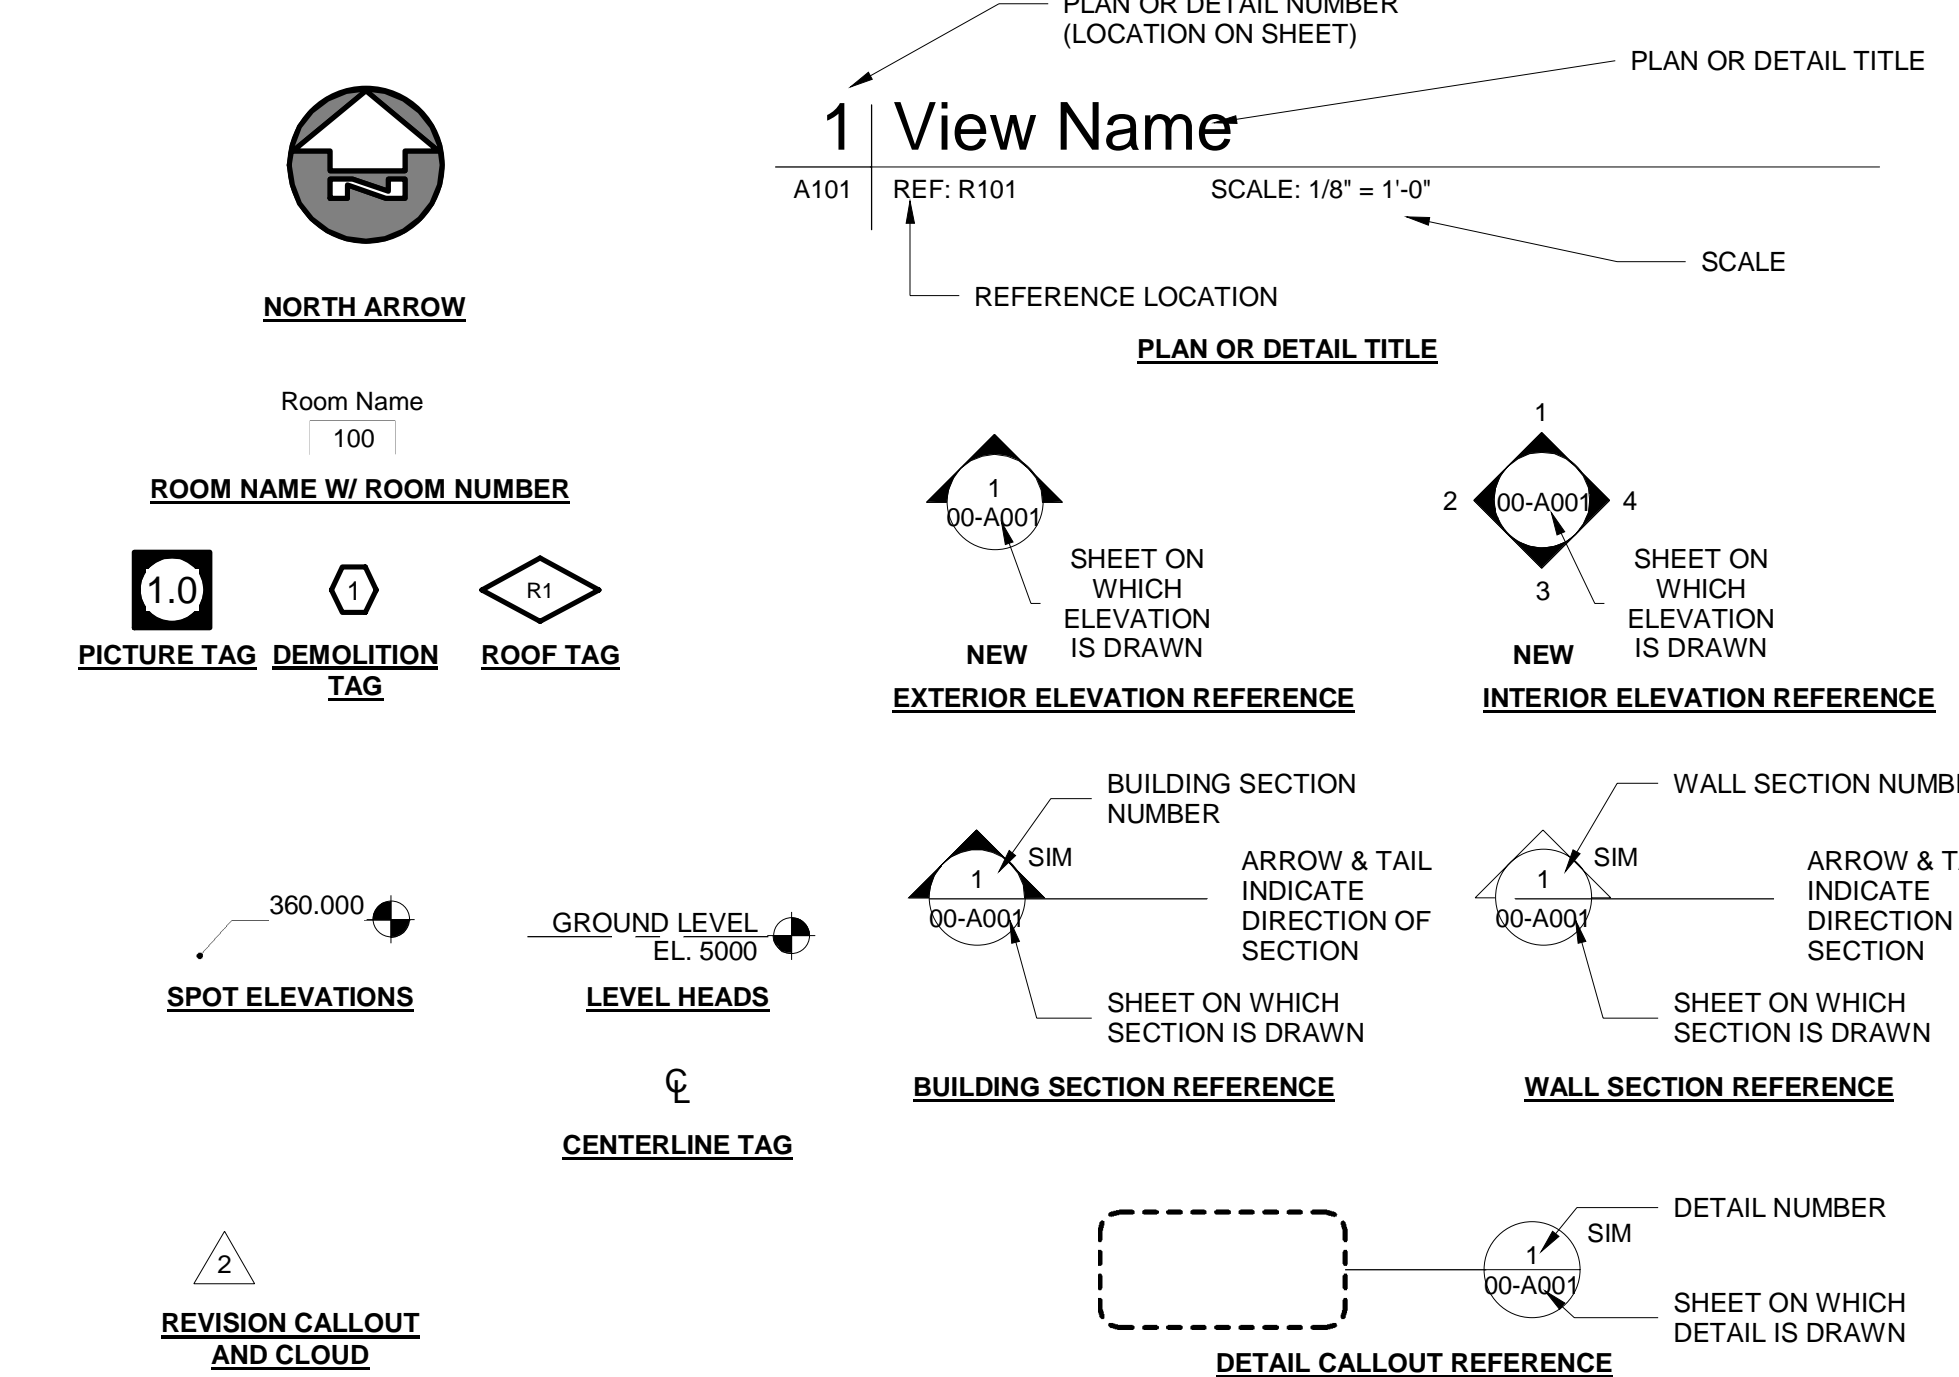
PLAN OR DETAIL NUMBER (LOCATION ON SHEET)

PLAN OR DETAIL TITLE

1 View Name

A101 REF: R101 SCALE: 1/8" = 1'-0"

SCALE

REFERENCE LOCATION

PLAN OR DETAIL TITLE

NORTH ARROW

Room Name
100

ROOM NAME W/ ROOM NUMBER

1.0
PICTURE TAG

1
DEMOLITION TAG

R1
ROOF TAG

1
00-A001
SHEET ON WHICH ELEVATION IS DRAWN
NEW
EXTERIOR ELEVATION REFERENCE

1
2 00-A001 4
3
SHEET ON WHICH ELEVATION IS DRAWN
NEW
INTERIOR ELEVATION REFERENCE

360.000
SPOT ELEVATIONS

GROUND LEVEL
EL. 5000
LEVEL HEADS

BUILDING SECTION NUMBER
SIM
1
00-A001
ARROW & TAIL INDICATE DIRECTION OF SECTION
SHEET ON WHICH SECTION IS DRAWN
BUILDING SECTION REFERENCE

WALL SECTION NUMB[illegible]
SIM
1
00-A001
ARROW & T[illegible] INDICATE DIRECTION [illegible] SECTION
SHEET ON WHICH SECTION IS DRAWN
WALL SECTION REFERENCE

℄
CENTERLINE TAG

2
REVISION CALLOUT AND CLOUD

DETAIL NUMBER
SIM
1
00-A001
SHEET ON WHICH DETAIL IS DRAWN
DETAIL CALLOUT REFERENCE